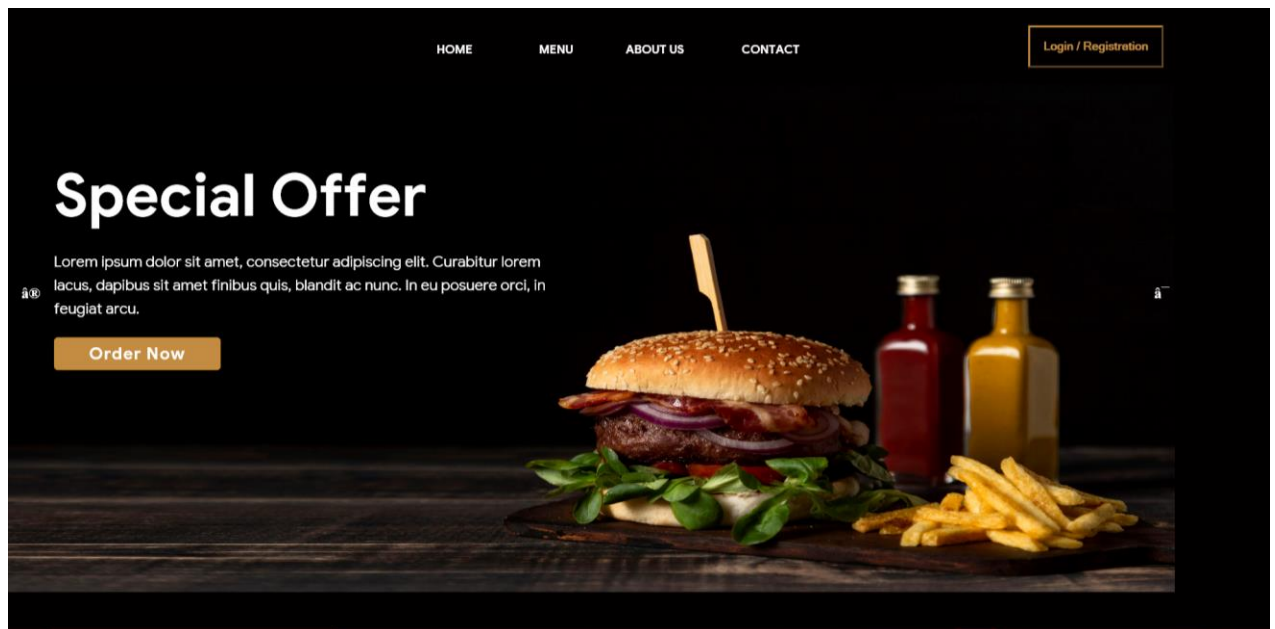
HOME MENU ABOUT US CONTACT

Login / Registration

Special Offer

Lorem ipsum dolor sit amet, consectetur adipiscing elit. Curabitur lorem lacus, dapibus sit amet finibus quis, blandit ac nunc. In eu posuere orci, in feugiat arcu.

Order Now

â®

â¯